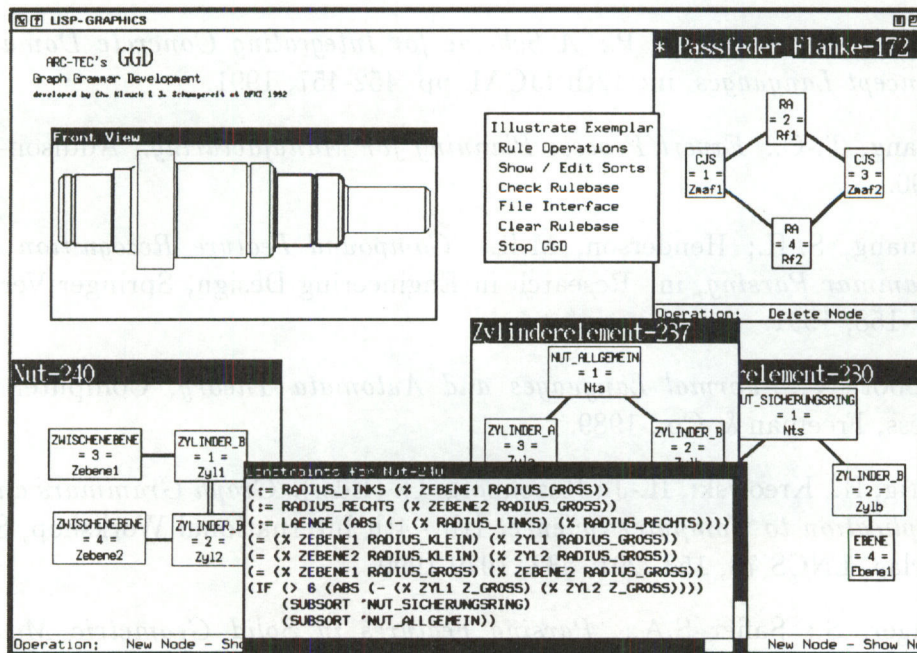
LISP-GRAPHICS

ARC-TEC's GGD
Graph Grammar Development
developed by Ch. Klauck & J. Schwagereit at DFKI 1992

Front View

Illustrate Exemplar
Rule Operations
Show / Edit Sorts
Check Rulebase
File Interface
Clear Rulebase
Stop GGD

* Passfeder Flanke-172

RA
= 2 =
Rf1

CJS
= 1 =
Zmaf1

CJS
= 3 =
Zmaf2

RA
= 4 =
Rf2

Operation: Delete Node

Zylinderelement-237

NUT_ALLGEMEIN
= 1 =
Nts

ZYLINDER_A
= 3 =

ZYLINDER_B
= 2 =

relement-230

UT_SICHERUNGSRING
= 1 =
Nts

ZYLINDER_B
= 2 =
Zylb

EBENE
= 4 =
Ebene1

Nut-240

ZWISCHENEBENE
= 3 =
Zebene1

ZYLINDER_B
= 1 =
Zyl1

ZWISCHENEBENE
= 4 =
Zebene2

ZYLINDER_B
= 2 =
Zyl2

Constraints for Nut-240
(:= RADIUS_LINKS (% ZEBENE1 RADIUS_GROSS))
(:= RADIUS_RECHTS (% ZEBENE2 RADIUS_GROSS))
(:= LAENGE (ABS (- (% RADIUS_LINKS) (% RADIUS_RECHTS))))
(= (% ZEBENE1 RADIUS_KLEIN) (% ZYL1 RADIUS_GROSS))
(= (% ZEBENE2 RADIUS_KLEIN) (% ZYL2 RADIUS_GROSS))
(= (% ZEBENE1 RADIUS_GROSS) (% ZEBENE2 RADIUS_GROSS))
(IF (> 6 (ABS (- (% ZYL1 Z_GROSS) (% ZYL2 Z_GROSS))))
(SUBSORT 'NUT_SICHERUNGSRING)
(SUBSORT 'NUT_ALLGEMEIN))

Operation: New Node - Sho

New Node - Show N